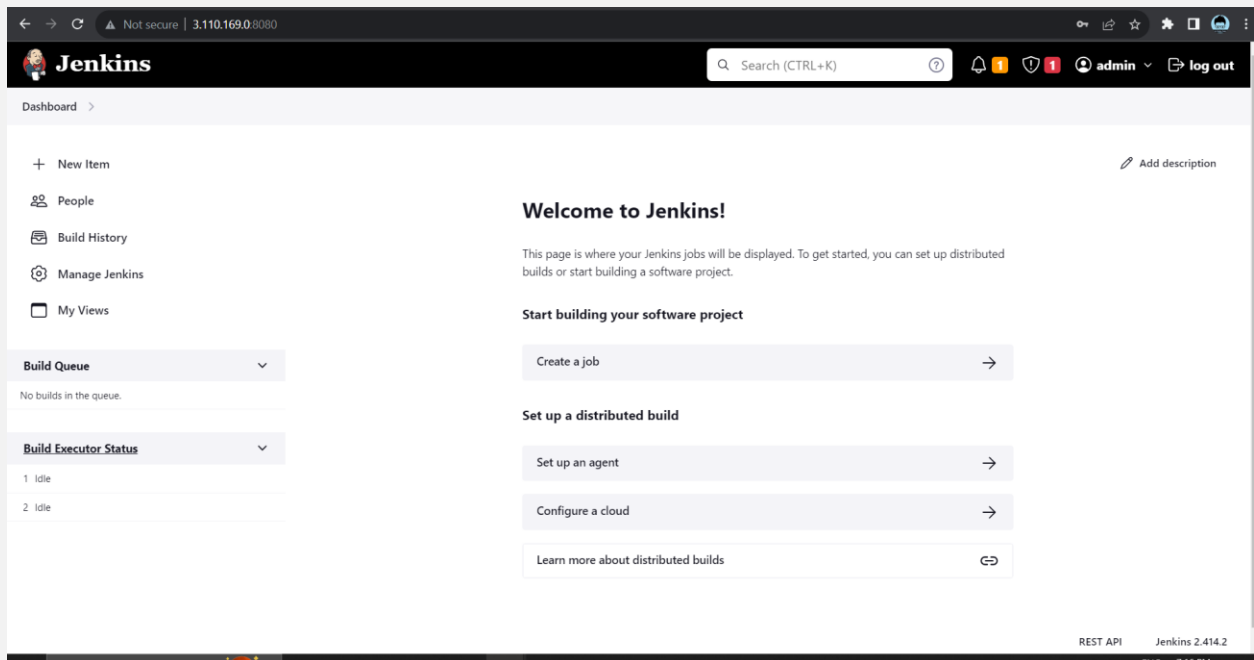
Not secure | 3.110.169.0:8080

Jenkins

Search (CTRL+K)

1 1 admin log out

Dashboard >

+ New Item

People

Build History

Manage Jenkins

My Views

Build Queue

No builds in the queue.

Build Executor Status

1 Idle

2 Idle

Add description

Welcome to Jenkins!

This page is where your Jenkins jobs will be displayed. To get started, you can set up distributed builds or start building a software project.

Start building your software project

Create a job

Set up a distributed build

Set up an agent

Configure a cloud

Learn more about distributed builds

REST API Jenkins 2.414.2